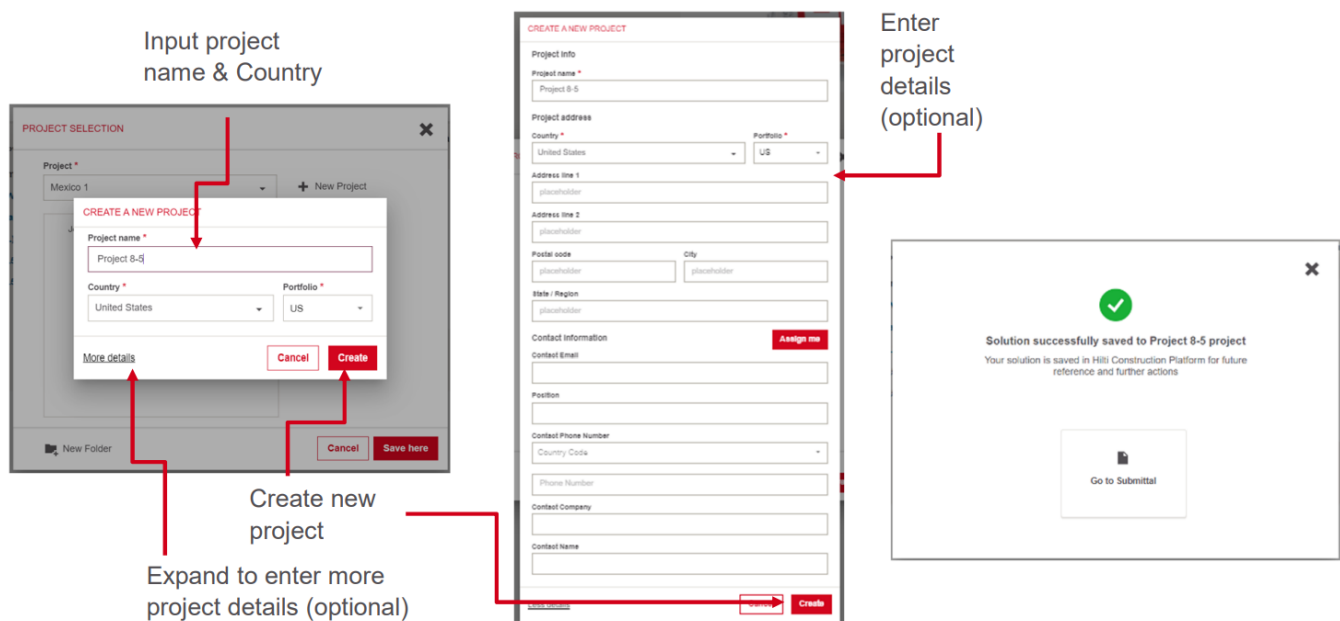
Input project name & Country

PROJECT SELECTION

Project *

Mexico 1

New Project

CREATE A NEW PROJECT

Project name *

Project 8-5

Country *

United States

Portfolio *

US

More details

Cancel

Create

New Folder

Cancel

Save here

Create new project

Expand to enter more project details (optional)

CREATE A NEW PROJECT

Project info

Project name *

Project 8-5

Project address

Country *

United States

Portfolio *

US

Address line 1

placeholder

Address line 2

placeholder

Postal code

placeholder

City

placeholder

State / Region

placeholder

Contact information

Assign me

Contact Email

Position

Contact Phone Number

Country Code

Phone Number

Contact Company

Contact Name

Less details

Cancel

Create

Enter project details (optional)

Solution successfully saved to Project 8-5 project

Your solution is saved in Hilti Construction Platform for future reference and further actions

Go to Submittal